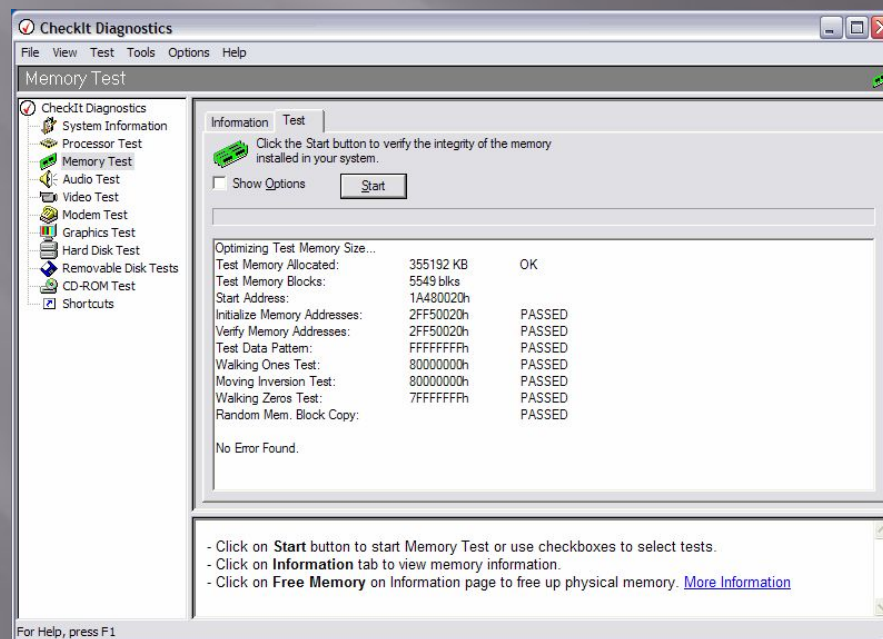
CheckIt Diagnostics

File View Test Tools Options Help

Memory Test

CheckIt Diagnostics
System Information
Processor Test
Memory Test
Audio Test
Video Test
Modem Test
Graphics Test
Hard Disk Test
Removable Disk Tests
CD-ROM Test
Shortcuts

Information Test

Click the Start button to verify the integrity of the memory installed in your system.

Show Options Start

| | | |
|---|---|---|
| Optimizing Test Memory Size... | | |
| Test Memory Allocated: | 355192 KB | OK |
| Test Memory Blocks: | 5549 blks | |
| Start Address: | 1A480020h | |
| Initialize Memory Addresses: | 2FF50020h | PASSED |
| Verify Memory Addresses: | 2FF50020h | PASSED |
| Test Data Pattern: | FFFFFFFFh | PASSED |
| Walking Ones Test: | 80000000h | PASSED |
| Moving Inversion Test: | 80000000h | PASSED |
| Walking Zeros Test: | 7FFFFFFFh | PASSED |
| Random Mem. Block Copy: | | PASSED |

No Error Found.

- Click on Start button to start Memory Test or use checkboxes to select tests.
- Click on Information tab to view memory information.
- Click on Free Memory on Information page to free up physical memory. More Information

For Help, press F1